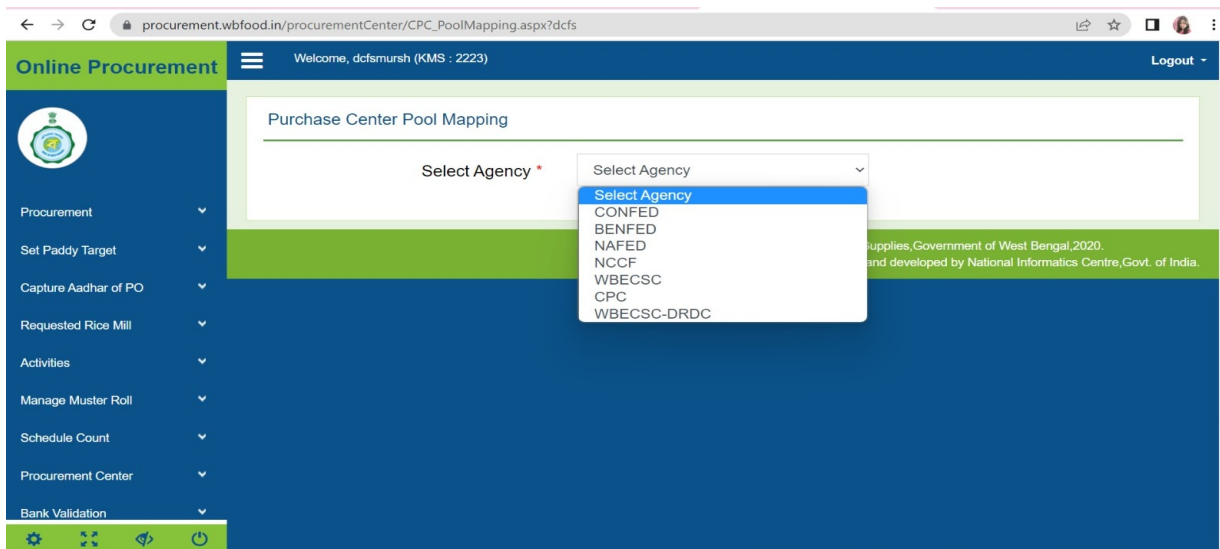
procurement.wbfood.in/procurementCenter/CPC_PoolMapping.aspx?dcfs

Online Procurement

Welcome, dcfsmursh (KMS : 2223)

Logout

Purchase Center Pool Mapping

Select Agency *

Select Agency

Select Agency
CONFED
BENFED
NAFED
NCCF
WBECSC
CPC
WBECSC-DRDC

Supplies,Government of West Bengal,2020.
and developed by National Informatics Centre,Govt. of India.

Procurement

Set Paddy Target

Capture Aadhar of PO

Requested Rice Mill

Activities

Manage Muster Roll

Schedule Count

Procurement Center

Bank Validation